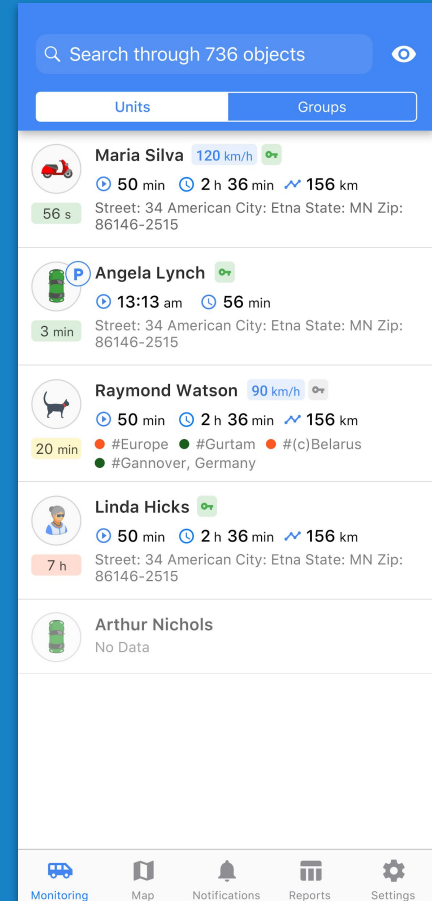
Search through 736 objects

Units | Groups

56 s
Maria Silva 120 km/h
50 min 2 h 36 min 156 km
Street: 34 American City: Etna State: MN Zip: 86146-2515

P
3 min
Angela Lynch
13:13 am 56 min
Street: 34 American City: Etna State: MN Zip: 86146-2515

20 min
Raymond Watson 90 km/h
50 min 2 h 36 min 156 km
#Europe #Gurtam #(c)Belarus #Gannover, Germany

7 h
Linda Hicks
50 min 2 h 36 min 156 km
Street: 34 American City: Etna State: MN Zip: 86146-2515

Arthur Nichols
No Data

Monitoring Map Notifications Reports Settings